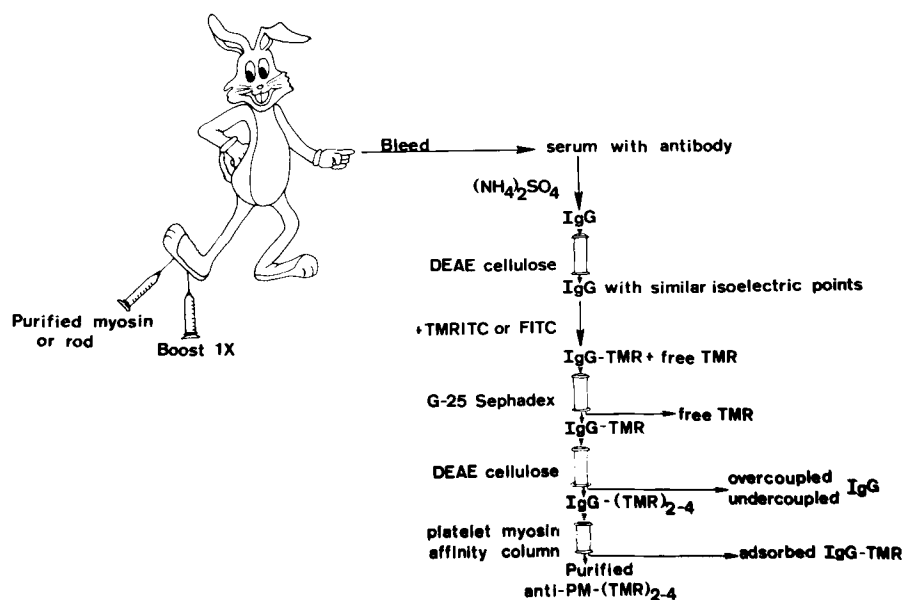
Bleed

serum with antibody

$(NH_4)_2SO_4$

IgG

DEAE cellulose

IgG with similar isoelectric points

+TMRITC or FITC

IgG-TMR + free TMR

G-25 Sephadex

free TMR

IgG-TMR

DEAE cellulose

overcoupled undercoupled IgG

IgG-$(TMR)_{2-4}$

platelet myosin affinity column

adsorbed IgG-TMR

Purified anti-PM-$(TMR)_{2-4}$

Purified myosin or rod

Boost 1X